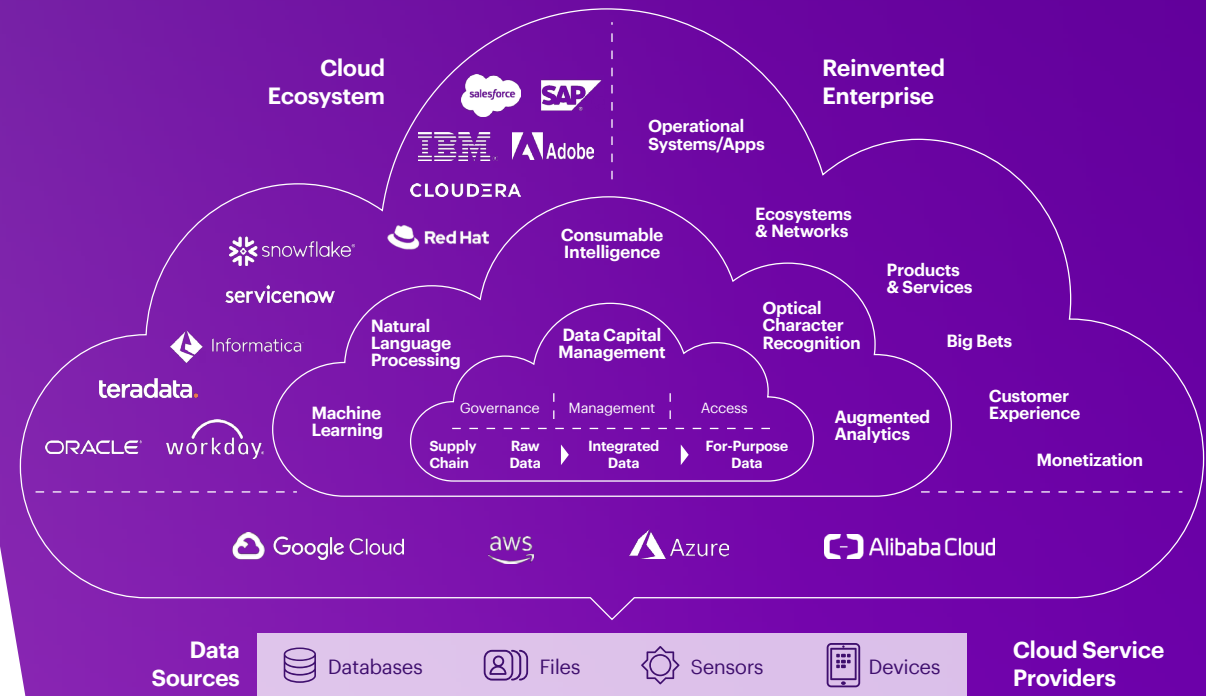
Cloud Ecosystem

salesforce

SAP

IBM

Adobe

CLOUDERA

Red Hat

snowflake

servicenow

Informatica

teradata.

ORACLE

workday.

Reinvented Enterprise

Operational Systems/Apps

Ecosystems & Networks

Products & Services

Big Bets

Customer Experience

Monetization

Consumable Intelligence

Natural Language Processing

Optical Character Recognition

Machine Learning

Augmented Analytics

Data Capital Management

Governance | Management | Access

Supply Chain

Raw Data

Integrated Data

For-Purpose Data

Google Cloud

aws

Azure

Alibaba Cloud

Data Sources

Databases

Files

Sensors

Devices

Cloud Service Providers